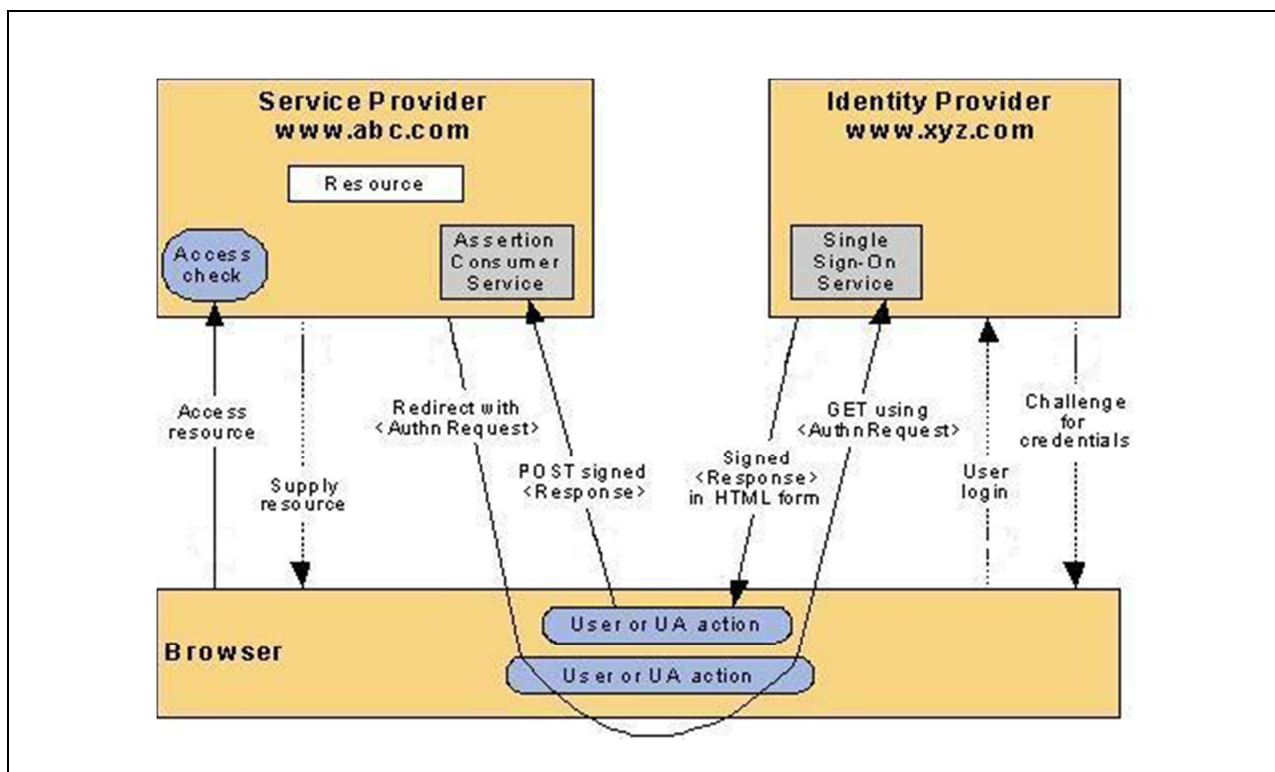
Service Provider
www.abc.com

Resource

Access check

Assertion Consumer Service

Identity Provider
www.xyz.com

Single Sign-On Service

Access resource

Supply resource

Redirect with <AuthnRequest>

POST signed <Response>

Signed <Response> in HTML form

GET using <AuthnRequest>

User login

Challenge for credentials

Browser

User or UA action

User or UA action